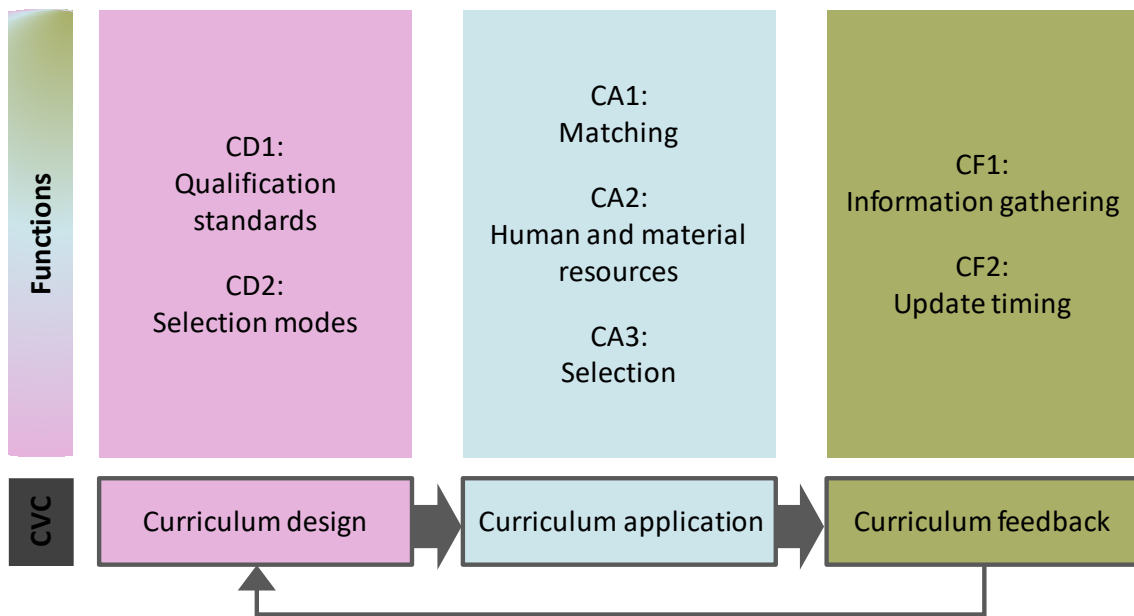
Functions

CD1:
Qualification standards

CD2:
Selection modes

CA1:
Matching

CA2:
Human and material resources

CA3:
Selection

CF1:
Information gathering

CF2:
Update timing

CVC

Curriculum design

Curriculum application

Curriculum feedback